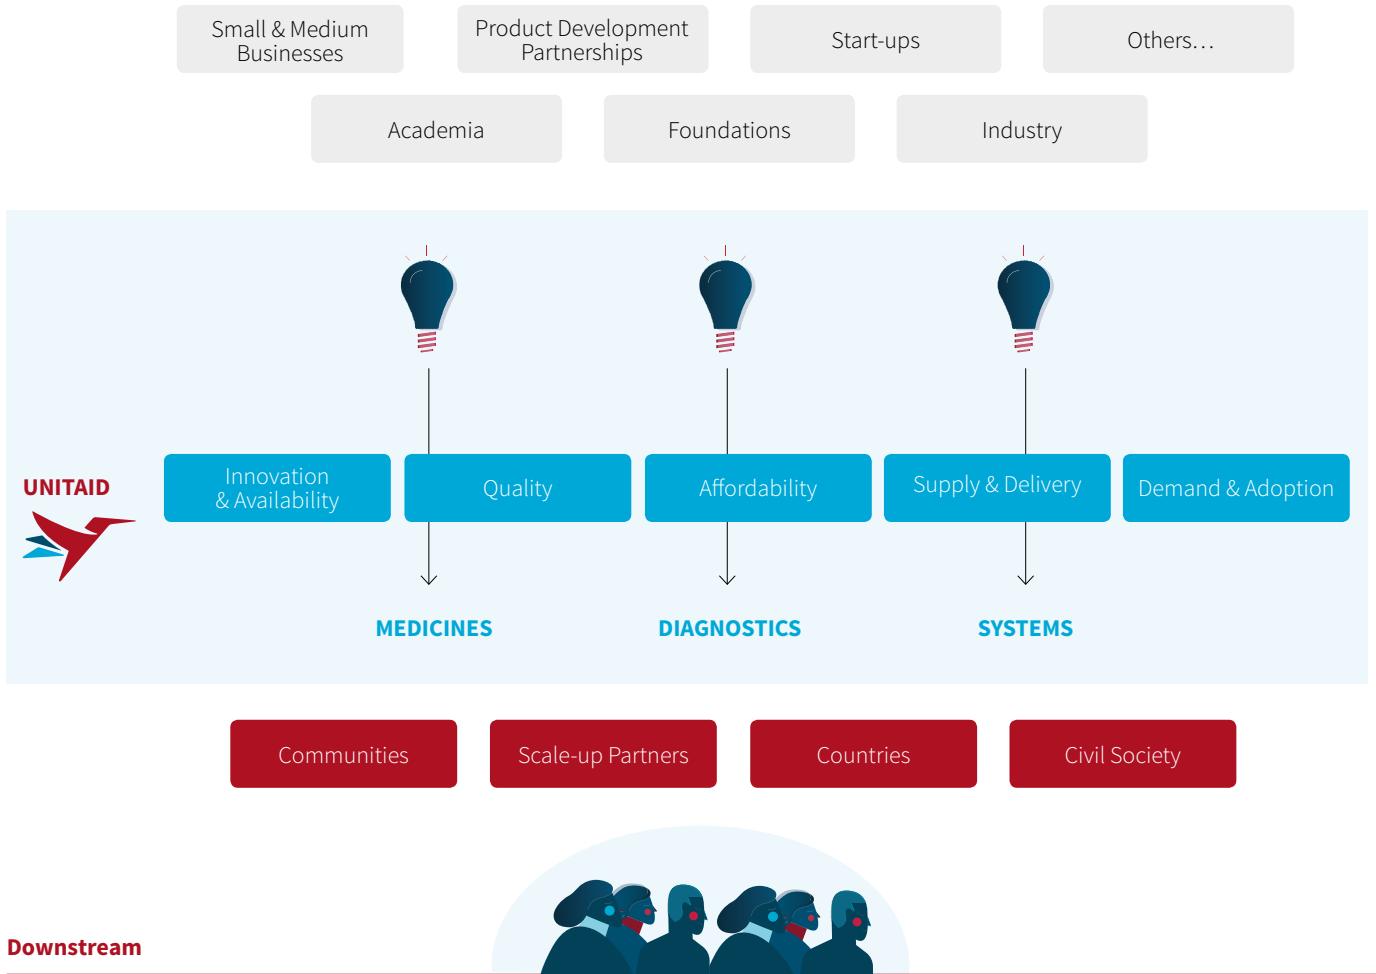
Small & Medium Businesses

Product Development Partnerships

Start-ups

Others…

Academia

Foundations

Industry

UNITAID

Innovation & Availability

Quality

Affordability

Supply & Delivery

Demand & Adoption

MEDICINES

DIAGNOSTICS

SYSTEMS

Communities

Scale-up Partners

Countries

Civil Society

Downstream